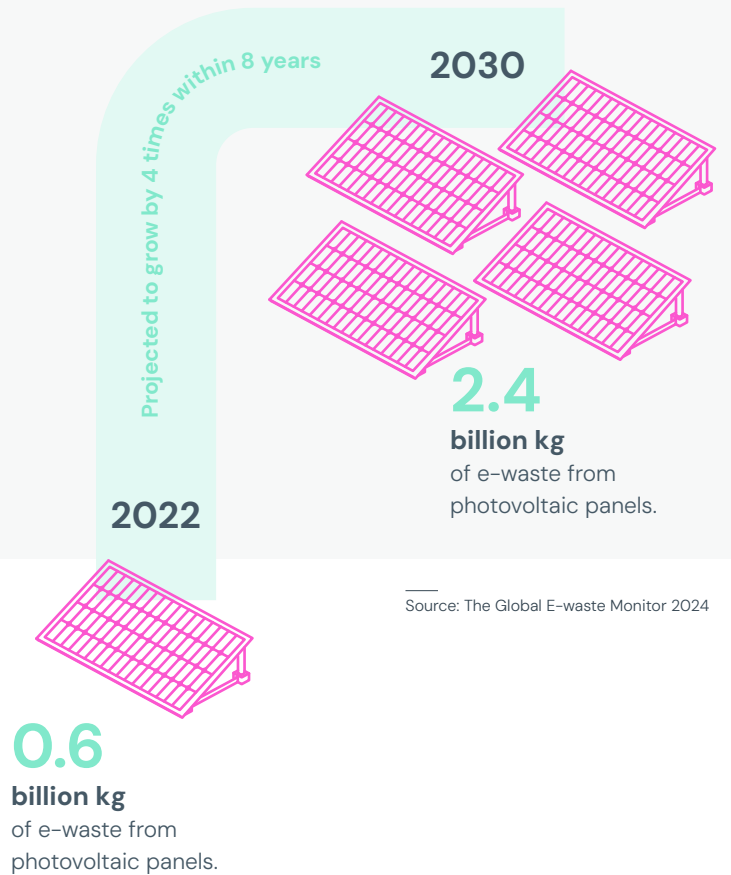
Projected to grow by 4 times within 8 years

2030

2.4
billion kg
of e-waste from photovoltaic panels.

2022

Source: The Global E-waste Monitor 2024

0.6
billion kg
of e-waste from photovoltaic panels.